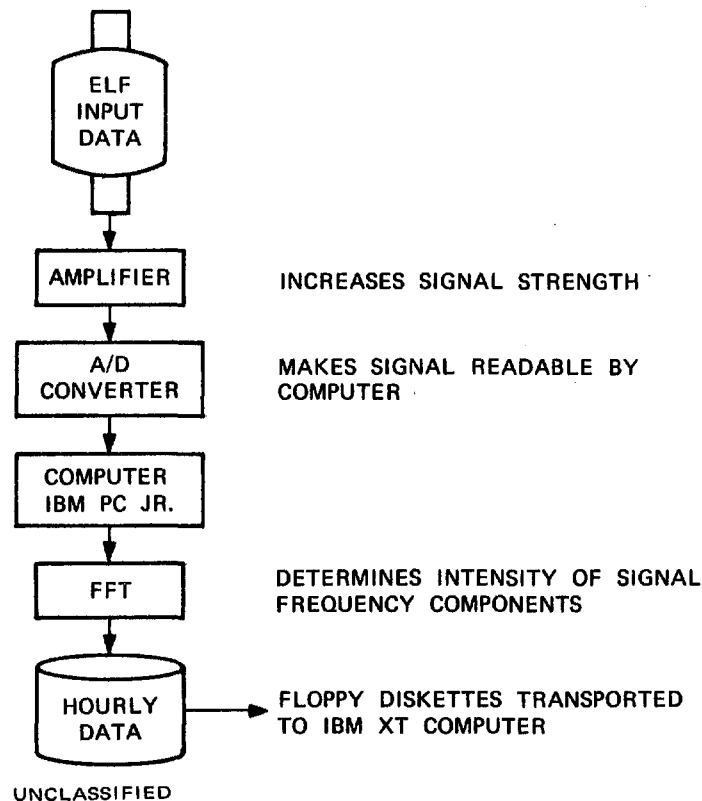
ELF INPUT DATA

AMPLIFIER

INCREASES SIGNAL STRENGTH

A/D CONVERTER

MAKES SIGNAL READABLE BY COMPUTER

COMPUTER IBM PC JR.

FFT

DETERMINES INTENSITY OF SIGNAL FREQUENCY COMPONENTS

HOURLY DATA

FLOPPY DISKETTES TRANSPORTED TO IBM XT COMPUTER

UNCLASSIFIED